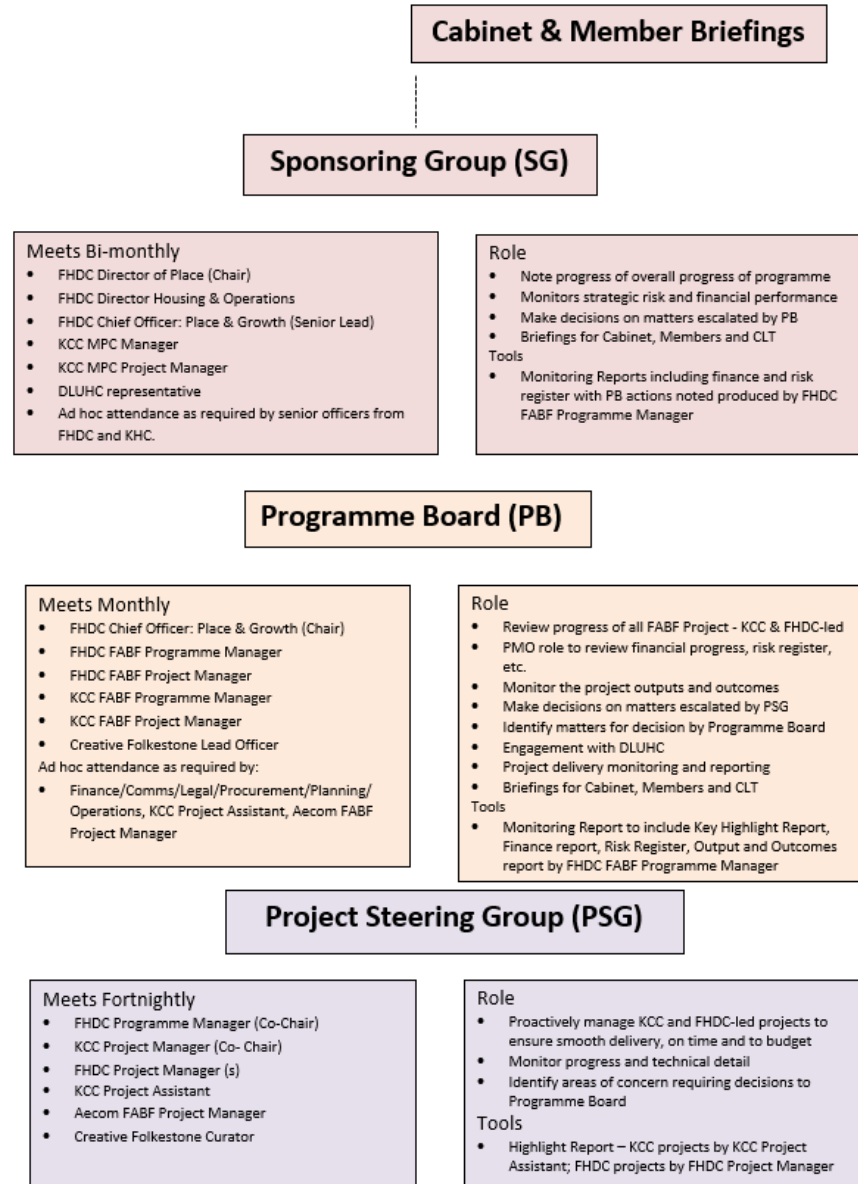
Cabinet & Member Briefings

Sponsoring Group (SG)

Meets Bi-monthly
- FHDC Director of Place (Chair)
- FHDC Director Housing & Operations
- FHDC Chief Officer: Place & Growth (Senior Lead)
- KCC MPC Manager
- KCC MPC Project Manager
- DLUHC representative
- Ad hoc attendance as required by senior officers from FHDC and KHC.

Role
- Note progress of overall progress of programme
- Monitors strategic risk and financial performance
- Make decisions on matters escalated by PB
- Briefings for Cabinet, Members and CLT

Tools
- Monitoring Reports including finance and risk register with PB actions noted produced by FHDC FABF Programme Manager

Programme Board (PB)

Meets Monthly
- FHDC Chief Officer: Place & Growth (Chair)
- FHDC FABF Programme Manager
- FHDC FABF Project Manager
- KCC FABF Programme Manager
- KCC FABF Project Manager
- Creative Folkestone Lead Officer

Ad hoc attendance as required by:
- Finance/Comms/Legal/Procurement/Planning/ Operations, KCC Project Assistant, Aecom FABF Project Manager

Role
- Review progress of all FABF Project - KCC & FHDC-led
- PMO role to review financial progress, risk register, etc.
- Monitor the project outputs and outcomes
- Make decisions on matters escalated by PSG
- Identify matters for decision by Programme Board
- Engagement with DLUHC
- Project delivery monitoring and reporting
- Briefings for Cabinet, Members and CLT

Tools
- Monitoring Report to include Key Highlight Report, Finance report, Risk Register, Output and Outcomes report by FHDC FABF Programme Manager

Project Steering Group (PSG)

Meets Fortnightly
- FHDC Programme Manager (Co-Chair)
- KCC Project Manager (Co- Chair)
- FHDC Project Manager (s)
- KCC Project Assistant
- Aecom FABF Project Manager
- Creative Folkestone Curator

Role
- Proactively manage KCC and FHDC-led projects to ensure smooth delivery, on time and to budget
- Monitor progress and technical detail
- Identify areas of concern requiring decisions to Programme Board

Tools
- Highlight Report – KCC projects by KCC Project Assistant; FHDC projects by FHDC Project Manager